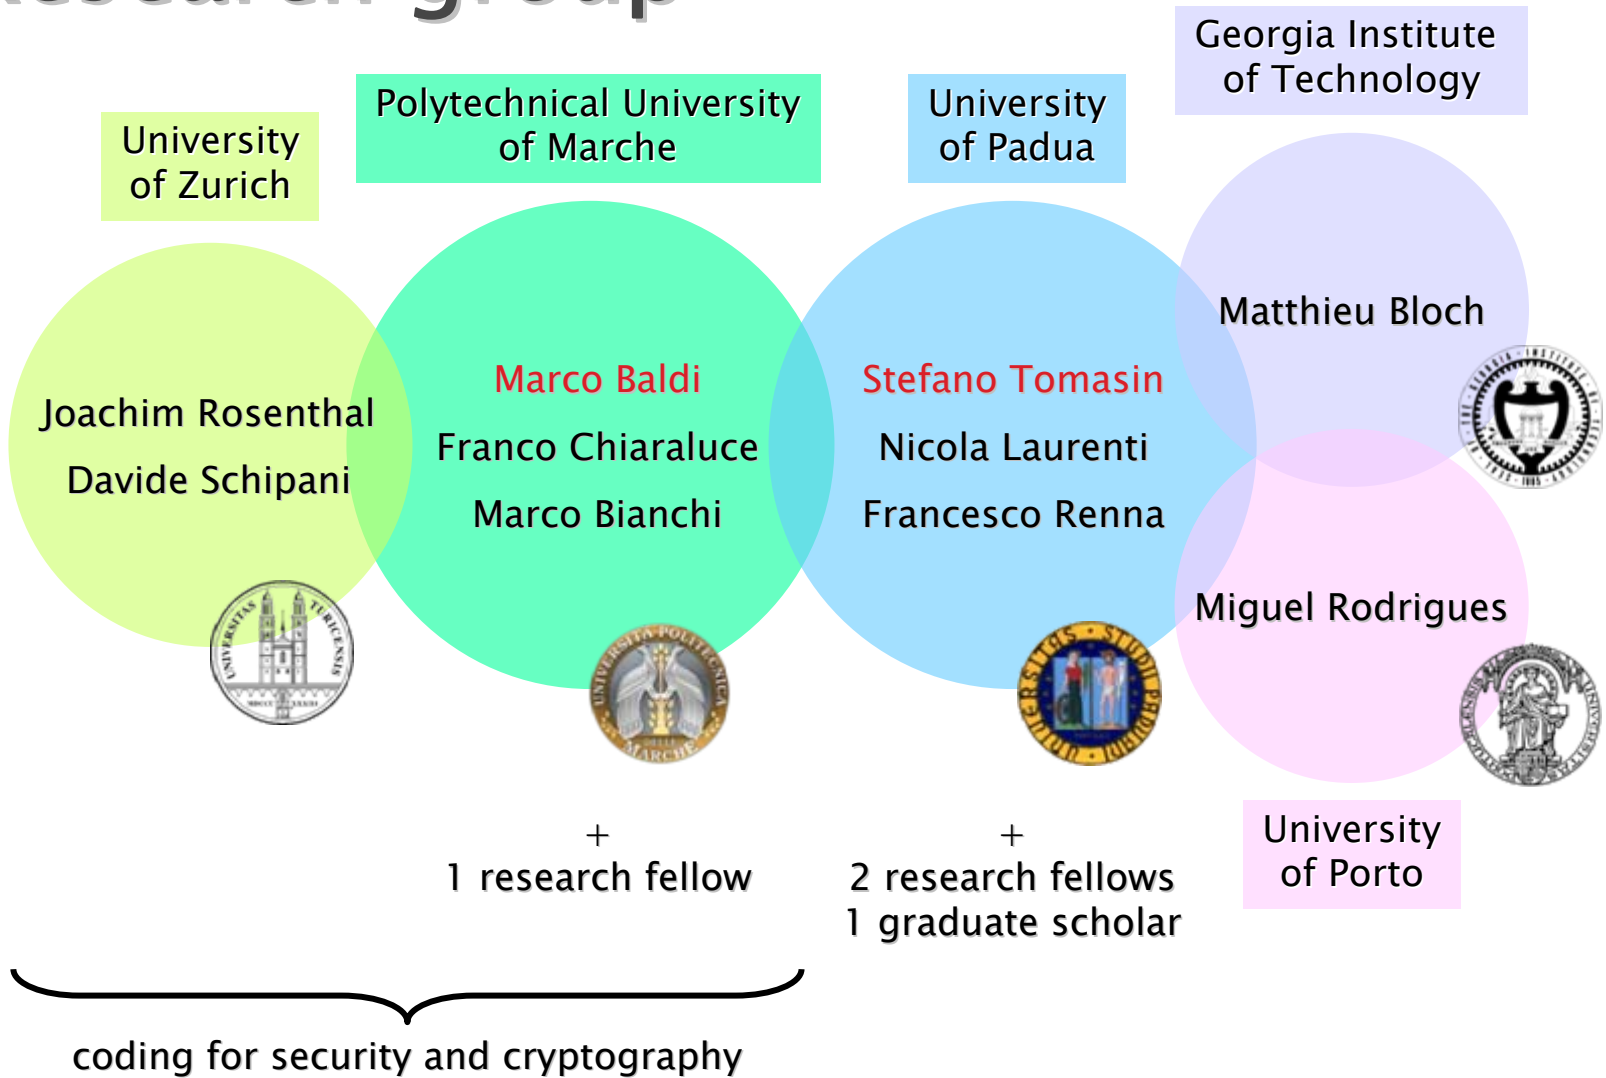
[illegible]

Georgia Institute of Technology

Polytechnical University of Marche

University of Padua

University of Zurich

Matthieu Bloch

Marco Baldi

Franco Chiaraluce

Marco Bianchi

Stefano Tomasin

Nicola Laurenti

Francesco Renna

Joachim Rosenthal

Davide Schipani

Miguel Rodrigues

+
1 research fellow

+
2 research fellows
1 graduate scholar

University of Porto

coding for security and cryptography